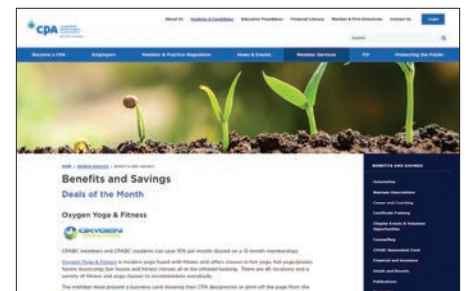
CPA

About Us Students & Candidates Education Foundation Financial Literacy Member & Firm Directory Contact Us Login

Search

Become a CPA Employers Member & Practice Regulation News & Events Member Services PD Protecting the Public

HOME > MEMBER SERVICES > BENEFITS AND SAVINGS

Benefits and Savings

Deals of the Month

Oxygen Yoga & Fitness

OXYGEN

CPABC members and CPABC students can save 10% per month (based on a 12 month membership).

Oxygen Yoga & Fitness is a modern yoga fused with fitness and offers classes in hot yoga, hot yoga/pilates fusion, bootcamp, bar fusion and fitness classes all in the infrared heating. There are 45 locations and a variety of fitness and yoga classes to accommodate everybody.

The member must present a business card showing their CPA designation or print off the page from the

BENEFITS AND SAVINGS

Automotive

Business Associations

Career and Coaching

Certificate Framing

Chapter Events & Volunteer Opportunities

Counselling

CPABC Benevolent Fund

Financial and Insurance

Hotels and Resorts

Publications